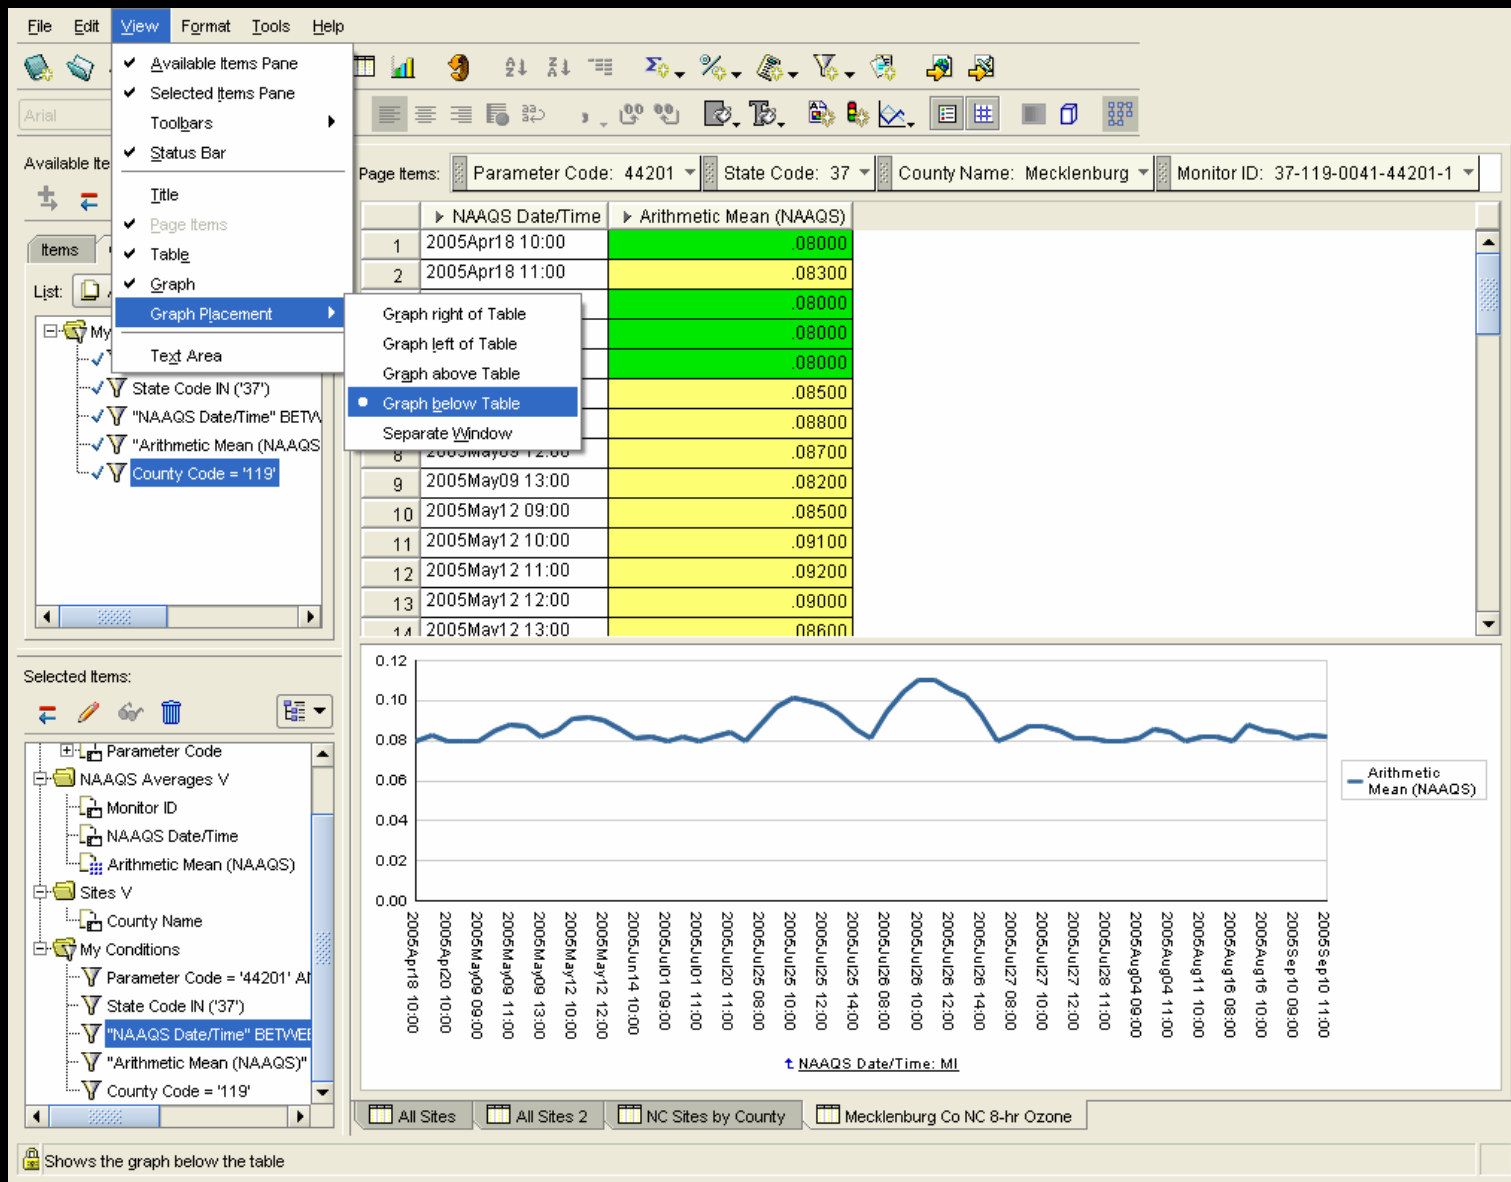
File Edit View Format Tools Help

Available Items Pane
Selected Items Pane
Toolbars
Status Bar
Title
Page Items
Table
Graph
Graph Placement
Text Area

Graph right of Table
Graph left of Table
Graph above Table
Graph below Table
Separate Window

Arial

Available Ite

Items

List:

My
State Code IN ('37')
"NAAQS Date/Time" BETW
"Arithmetic Mean (NAAQS
County Code = '119'

Page Items: Parameter Code: 44201 State Code: 37 County Name: Mecklenburg Monitor ID: 37-119-0041-44201-1

| | NAAQS Date/Time | Arithmetic Mean (NAAQS) |
|---|---|---|
| 1 | 2005Apr18 10:00 | .08000 |
| 2 | 2005Apr18 11:00 | .08300 |
| | | .08000 |
| | | .08000 |
| | | .08000 |
| | | .08500 |
| | | .08800 |
| 8 | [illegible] | .08700 |
| 9 | 2005May09 13:00 | .08200 |
| 10 | 2005May12 09:00 | .08500 |
| 11 | 2005May12 10:00 | .09100 |
| 12 | 2005May12 11:00 | .09200 |
| 13 | 2005May12 12:00 | .09000 |
| 14 | 2005May12 13:00 | .08600 |

Selected Items:

Parameter Code
NAAQS Averages V
Monitor ID
NAAQS Date/Time
Arithmetic Mean (NAAQS)
Sites V
County Name
My Conditions
Parameter Code = '44201' A
State Code IN ('37')
"NAAQS Date/Time" BETWE
"Arithmetic Mean (NAAQS)"
County Code = '119'

0.12
0.10
0.08
0.06
0.04
0.02
0.00

2005Apr18 10:00
2005Apr20 10:00
2005May09 09:00
2005May09 11:00
2005May09 13:00
2005May12 10:00
2005May12 12:00
2005Jun14 10:00
2005Jul01 09:00
2005Jul01 11:00
2005Jul20 11:00
2005Jul25 08:00
2005Jul25 10:00
2005Jul25 12:00
2005Jul25 14:00
2005Jul26 08:00
2005Jul26 10:00
2005Jul26 12:00
2005Jul26 14:00
2005Jul27 08:00
2005Jul27 10:00
2005Jul27 12:00
2005Jul28 11:00
2005Aug04 09:00
2005Aug04 11:00
2005Aug11 10:00
2005Aug16 08:00
2005Aug16 10:00
2005Sep10 09:00
2005Sep10 11:00

Arithmetic Mean (NAAQS)

NAAQS Date/Time: MI

All Sites | All Sites 2 | NC Sites by County | Mecklenburg Co NC 8-hr Ozone

Shows the graph below the table